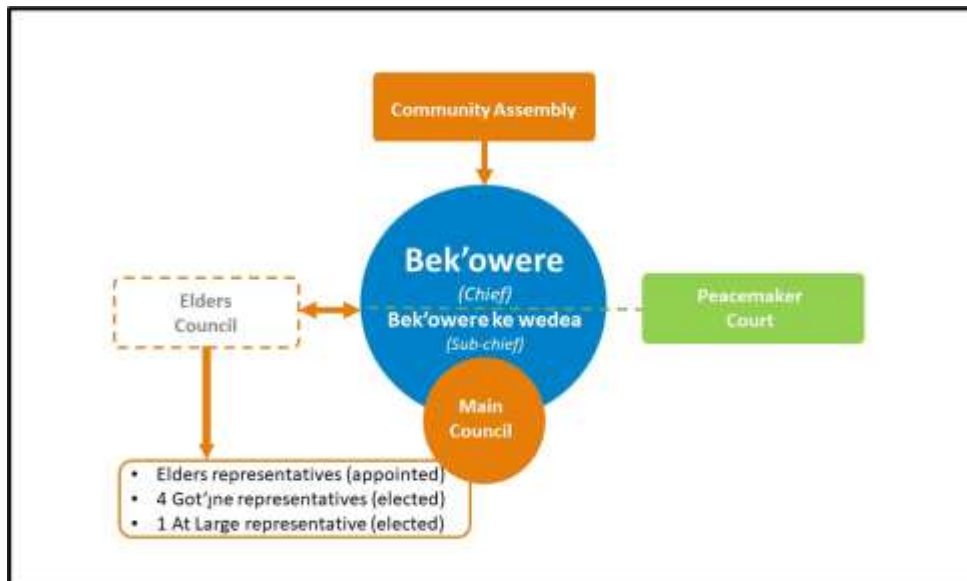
Community Assembly

Bek'owere
(Chief)
Bek'owere ke wedea
(Sub-chief)

Elders Council

Peacemaker Court

Main Council

- Elders representatives (appointed)
- 4 Got'ı̨ne representatives (elected)
- 1 At Large representative (elected)